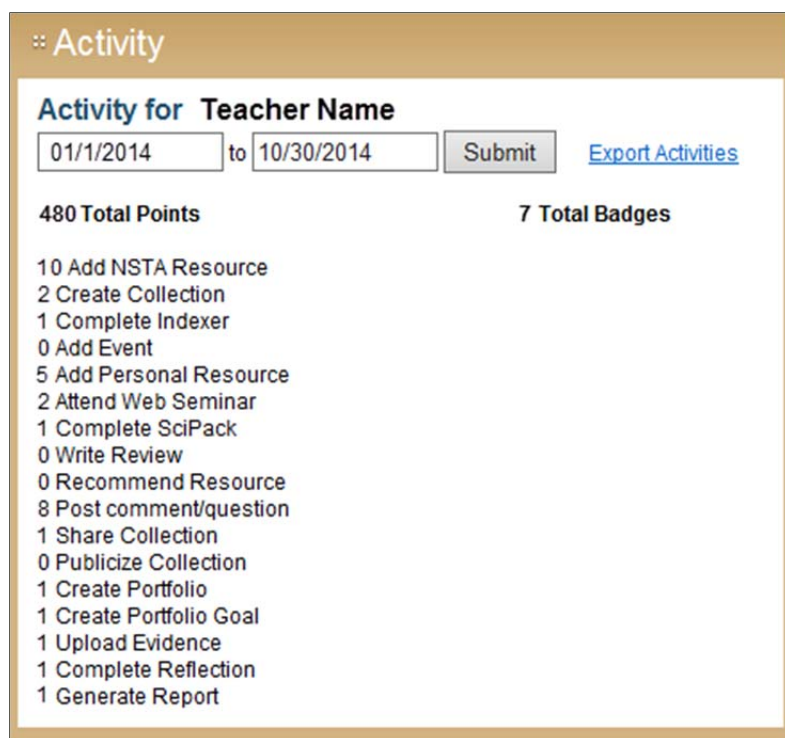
Activity

Activity for Teacher Name

01/1/2014 to 10/30/2014 Submit Export Activities

480 Total Points

7 Total Badges

10 Add NSTA Resource
2 Create Collection
1 Complete Indexer
0 Add Event
5 Add Personal Resource
2 Attend Web Seminar
1 Complete SciPack
0 Write Review
0 Recommend Resource
8 Post comment/question
1 Share Collection
0 Publicize Collection
1 Create Portfolio
1 Create Portfolio Goal
1 Upload Evidence
1 Complete Reflection
1 Generate Report